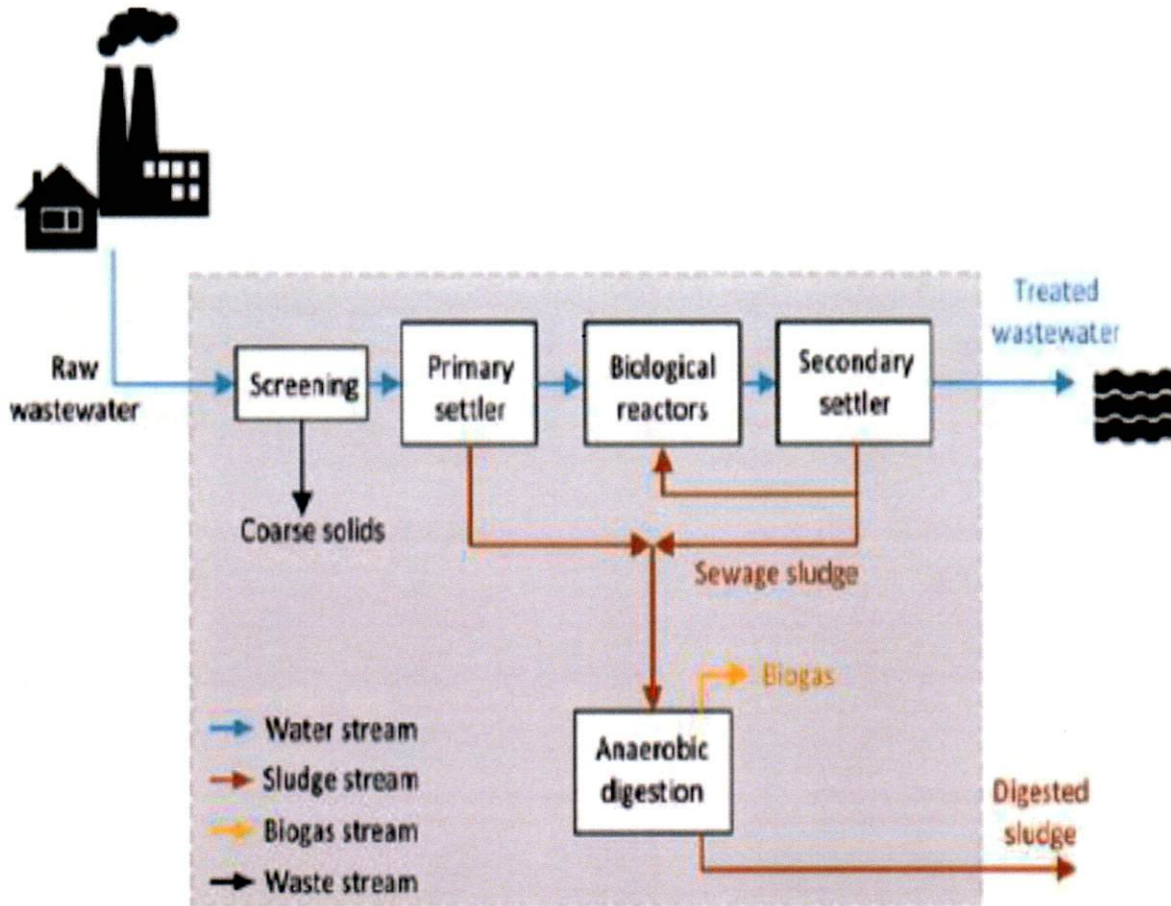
Raw wastewater

Screening

Primary settler

Biological reactors

Secondary settler

Treated wastewater

Coarse solids

Sewage sludge

Biogas

Anaerobic digestion

Digested sludge

Water stream
Sludge stream
Biogas stream
Waste stream